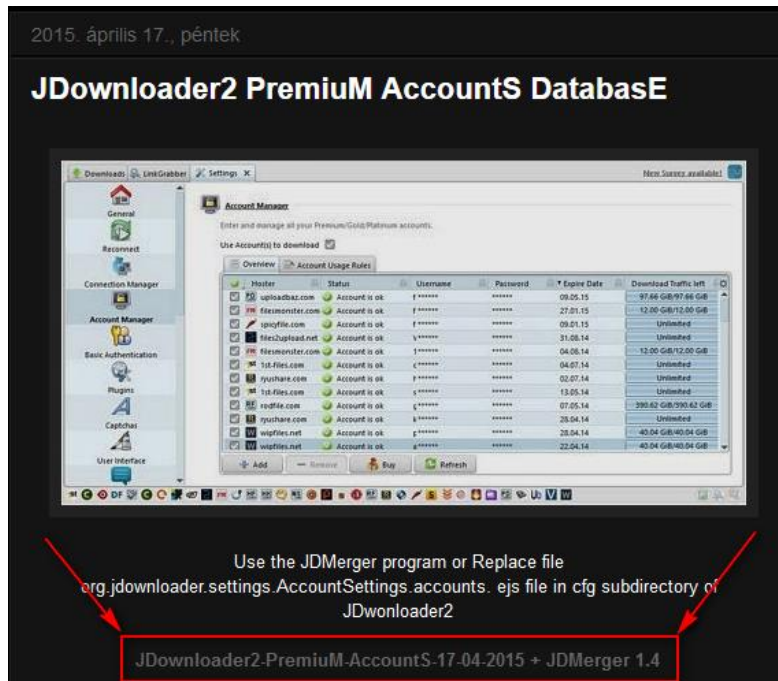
2015. április 17., péntek

JDownloader2 PremiuM AccountS DatabasE

Downloads LinkGrabber Settings X New Survey available!

General
Reconnect
Connection Manager
Account Manager
Basic Authentication
Plugins
Captchas
User Interface

Account Manager
Enter and manage all your Premium/Gold/Platinum accounts.
Use Account(s) to download

Overview | Account Usage Rules

| Hoster | Status | Username | Password | Expire Date | Download Traffic left |
|---|---|---|---|---|---|
| uploadbaz.com | Account is ok | f****** | ****** | 09.05.15 | 97.66 GiB/97.66 GiB |
| filesmonster.com | Account is ok | f****** | ****** | 27.01.15 | 12.00 GiB/12.00 GiB |
| spicyfile.com | Account is ok | f****** | ****** | 09.01.15 | Unlimited |
| files2upload.net | Account is ok | v****** | ****** | 31.08.14 | Unlimited |
| filesmonster.com | Account is ok | f****** | ****** | 04.06.14 | 12.00 GiB/12.00 GiB |
| 1st-files.com | Account is ok | c****** | ****** | 04.07.14 | Unlimited |
| ryushare.com | Account is ok | r****** | ****** | 02.07.14 | Unlimited |
| 1st-files.com | Account is ok | s****** | ****** | 13.05.14 | Unlimited |
| rodfile.com | Account is ok | c****** | ****** | 07.05.14 | 390.62 GiB/390.62 GiB |
| ryushare.com | Account is ok | k****** | ****** | 28.04.14 | Unlimited |
| wipfiles.net | Account is ok | t****** | ****** | 28.04.14 | 40.04 GiB/40.04 GiB |
| wipfiles.net | Account is ok | a****** | ****** | 22.04.14 | 40.04 GiB/40.04 GiB |

Add | Remove | Buy | Refresh

Use the JDMerger program or Replace file org.jdownloader.settings.AccountSettings.accounts. ejs file in cfg subdirectory of JDwonloader2

JDownloader2-PremiuM-AccountS-17-04-2015 + JDMerger 1.4